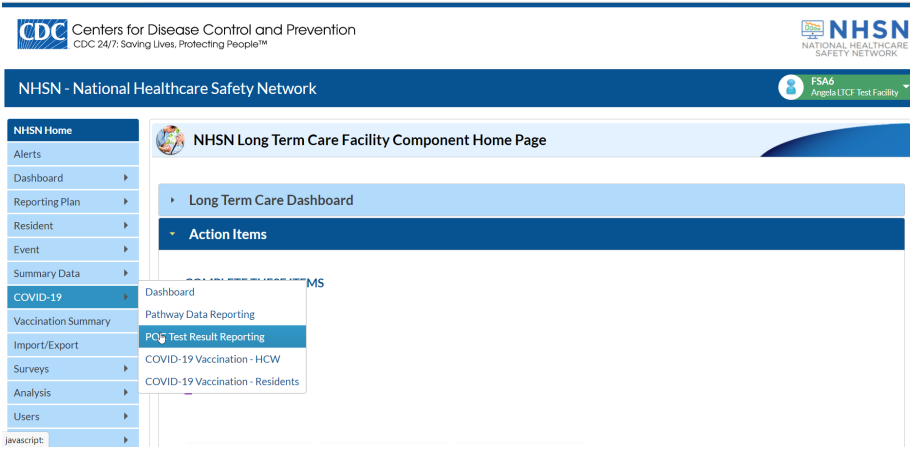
CDC Centers for Disease Control and Prevention
CDC 24/7: Saving Lives, Protecting People™

NHSN
NATIONAL HEALTHCARE SAFETY NETWORK

NHSN - National Healthcare Safety Network

FSA6
Angela LTCF Test Facility

NHSN Home
Alerts
Dashboard
Reporting Plan
Resident
Event
Summary Data
COVID-19
Vaccination Summary
Import/Export
Surveys
Analysis
Users
javascript:

NHSN Long Term Care Facility Component Home Page

Long Term Care Dashboard

Action Items

COMPLETE THESE ITEMS

Dashboard
Pathway Data Reporting
POC Test Result Reporting
COVID-19 Vaccination - HCW
COVID-19 Vaccination - Residents